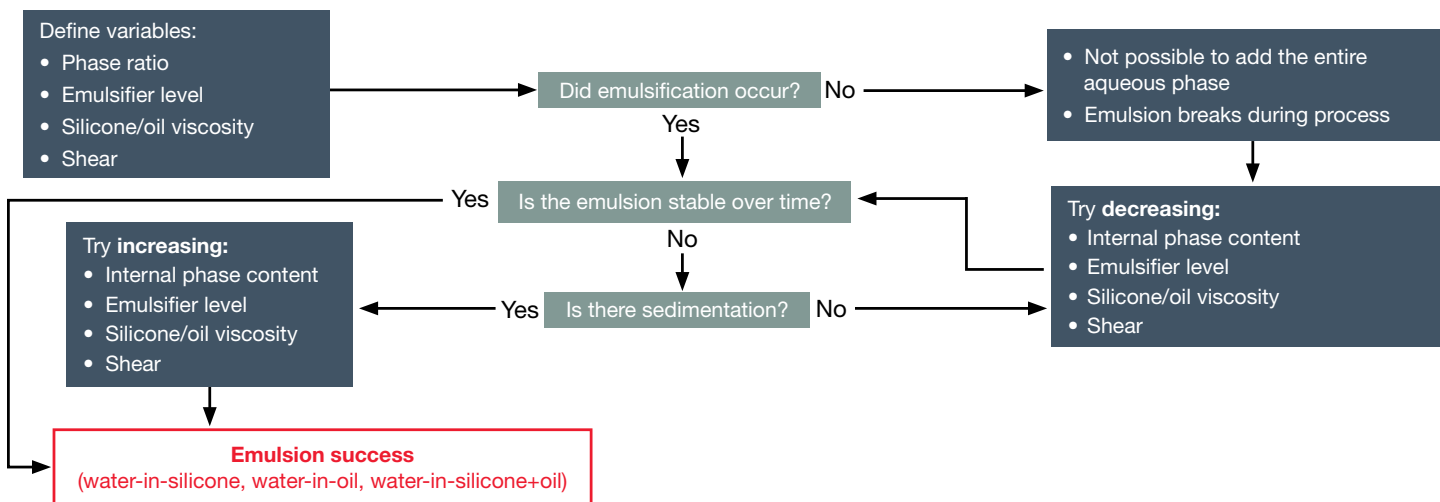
Define variables:
• Phase ratio
• Emulsifier level
• Silicone/oil viscosity
• Shear

Did emulsification occur?

No

• Not possible to add the entire aqueous phase
• Emulsion breaks during process

Yes

Yes

Is the emulsion stable over time?

Try **decreasing:**
• Internal phase content
• Emulsifier level
• Silicone/oil viscosity
• Shear

No

Try **increasing:**
• Internal phase content
• Emulsifier level
• Silicone/oil viscosity
• Shear

Yes

Is there sedimentation?

No

**Emulsion success**
(water-in-silicone, water-in-oil, water-in-silicone+oil)